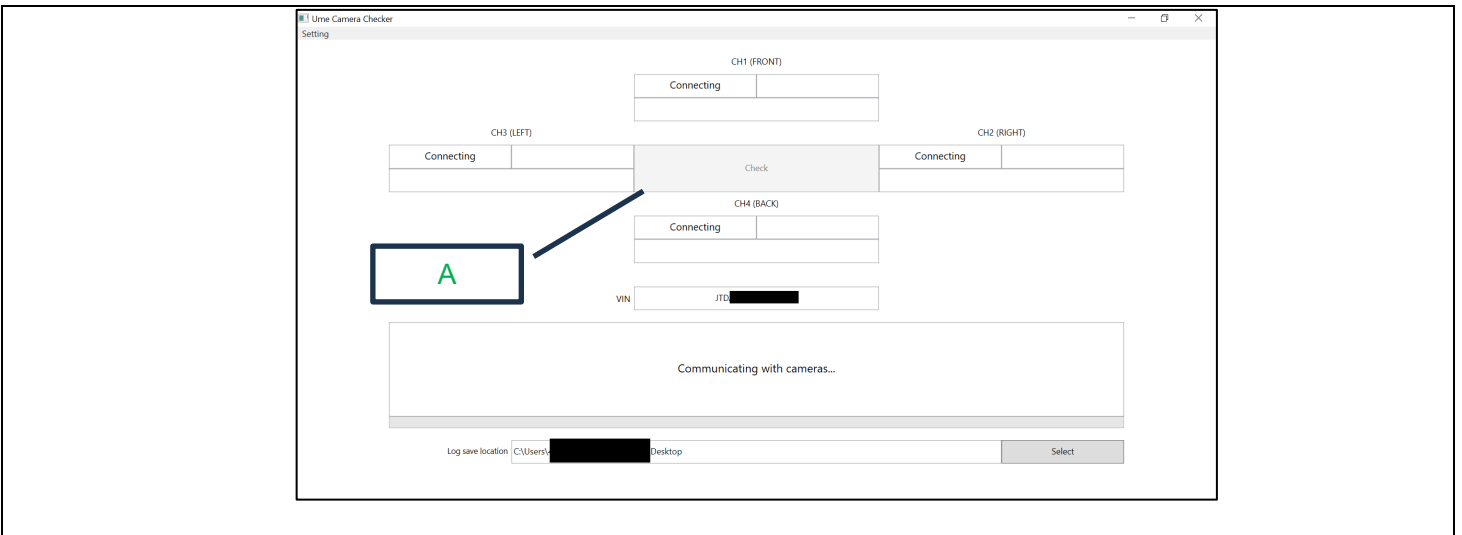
Ume Camera Checker
Setting

CH1 (FRONT)
Connecting

CH3 (LEFT)
Connecting

Check

CH2 (RIGHT)
Connecting

CH4 (BACK)
Connecting

A

VIN JTD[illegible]

Communicating with cameras...

Log save location C:\Users\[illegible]Desktop
Select